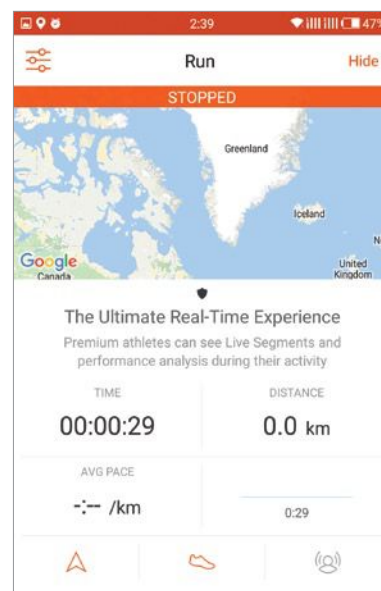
2:39

47

Run

Hide

STOPPED

Greenland

Iceland

N

Google

Canada

United Kingdom

The Ultimate Real-Time Experience

Premium athletes can see Live Segments and performance analysis during their activity

TIME

00:00:29

DISTANCE

0.0 km

AVG PACE

-:-- /km

0:29